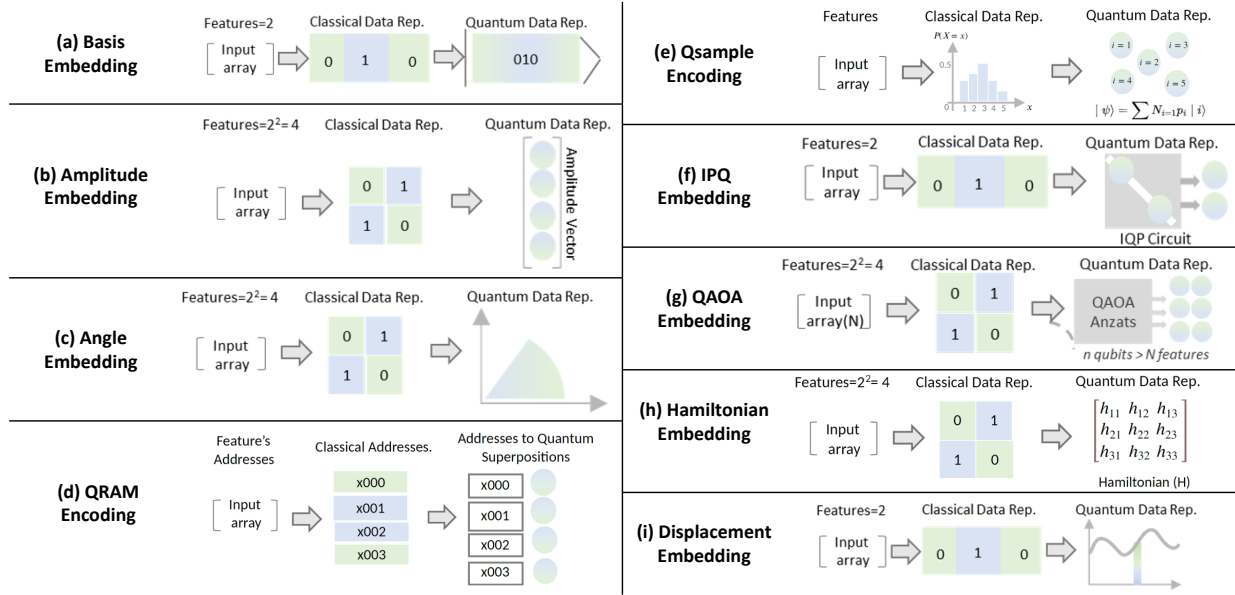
(a) Basis Embedding

Features=2
Input array
Classical Data Rep.
0 1 0
Quantum Data Rep.
010

(b) Amplitude Embedding

Features=$2^2$= 4
Input array
Classical Data Rep.

| 0 | 1 |
|---|---|
| 1 | 0 |

Quantum Data Rep.
Amplitude Vector

(c) Angle Embedding

Features=$2^2$= 4
Input array
Classical Data Rep.

| 0 | 1 |
|---|---|
| 1 | 0 |

Quantum Data Rep.

(d) QRAM Encoding

Feature's Addresses
Input array
Classical Addresses.
x000
x001
x002
x003
Addresses to Quantum Superpositions
x000
x001
x002
x003

(e) Qsample Encoding

Features
Input array
Classical Data Rep.
$P(X=x)$
0.5
0 1 2 3 4 5 $x$
Quantum Data Rep.
$i=1$ $i=3$ $i=2$ $i=4$ $i=5$
$|\psi\rangle = \sum N_{i=1} p_i \; |i\rangle$

(f) IPQ Embedding

Features=2
Input array
Classical Data Rep.
0 1 0
Quantum Data Rep.
IQP Circuit

(g) QAOA Embedding

Features=$2^2$= 4
Input array(N)
Classical Data Rep.

| 0 | 1 |
|---|---|
| 1 | 0 |

Quantum Data Rep.
QAOA Anzats
n qubits > N features

(h) Hamiltonian Embedding

Features=$2^2$= 4
Input array
Classical Data Rep.

| 0 | 1 |
|---|---|
| 1 | 0 |

Quantum Data Rep.
$\begin{bmatrix} h_{11} & h_{12} & h_{13} \\ h_{21} & h_{22} & h_{23} \\ h_{31} & h_{32} & h_{33} \end{bmatrix}$
Hamiltonian (H)

(i) Displacement Embedding

Features=2
Input array
Classical Data Rep.
0 1 0
Quantum Data Rep.